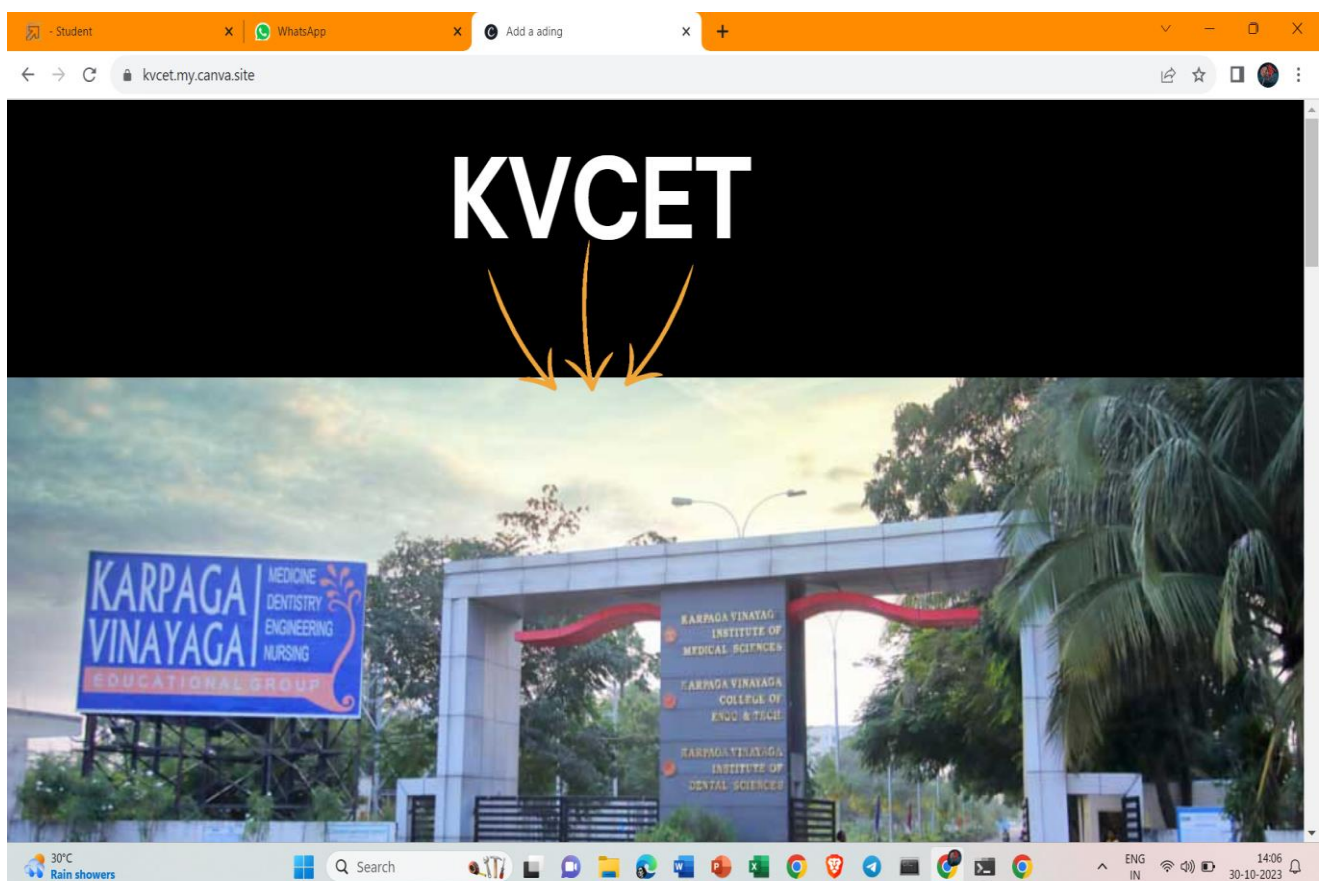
- Student
WhatsApp
Add a ading
kvcet.my.canva.site

KVCET

KARPAGA VINAYAGA
MEDICINE DENTISTRY ENGINEERING NURSING
EDUCATIONAL GROUP

KARPAGA VINAYAGA INSTITUTE OF MEDICAL SCIENCES
KARPAGA VINAYAGA COLLEGE OF ENGG & TECH
KARPAGA VINAYAGA INSTITUTE OF DENTAL SCIENCES

30°C
Rain showers
Search
ENG IN
14:06
30-10-2023